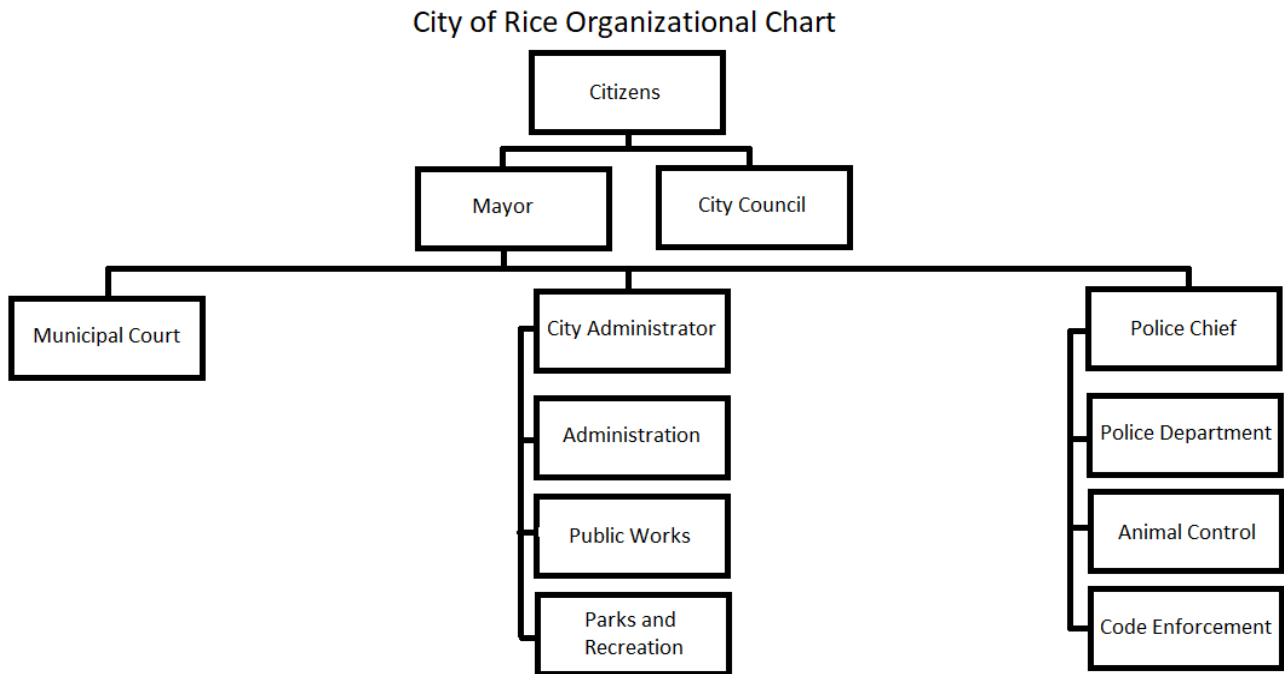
City of Rice Organizational Chart

Citizens

Mayor

City Council

Municipal Court

City Administrator

Administration

Public Works

Parks and Recreation

Police Chief

Police Department

Animal Control

Code Enforcement